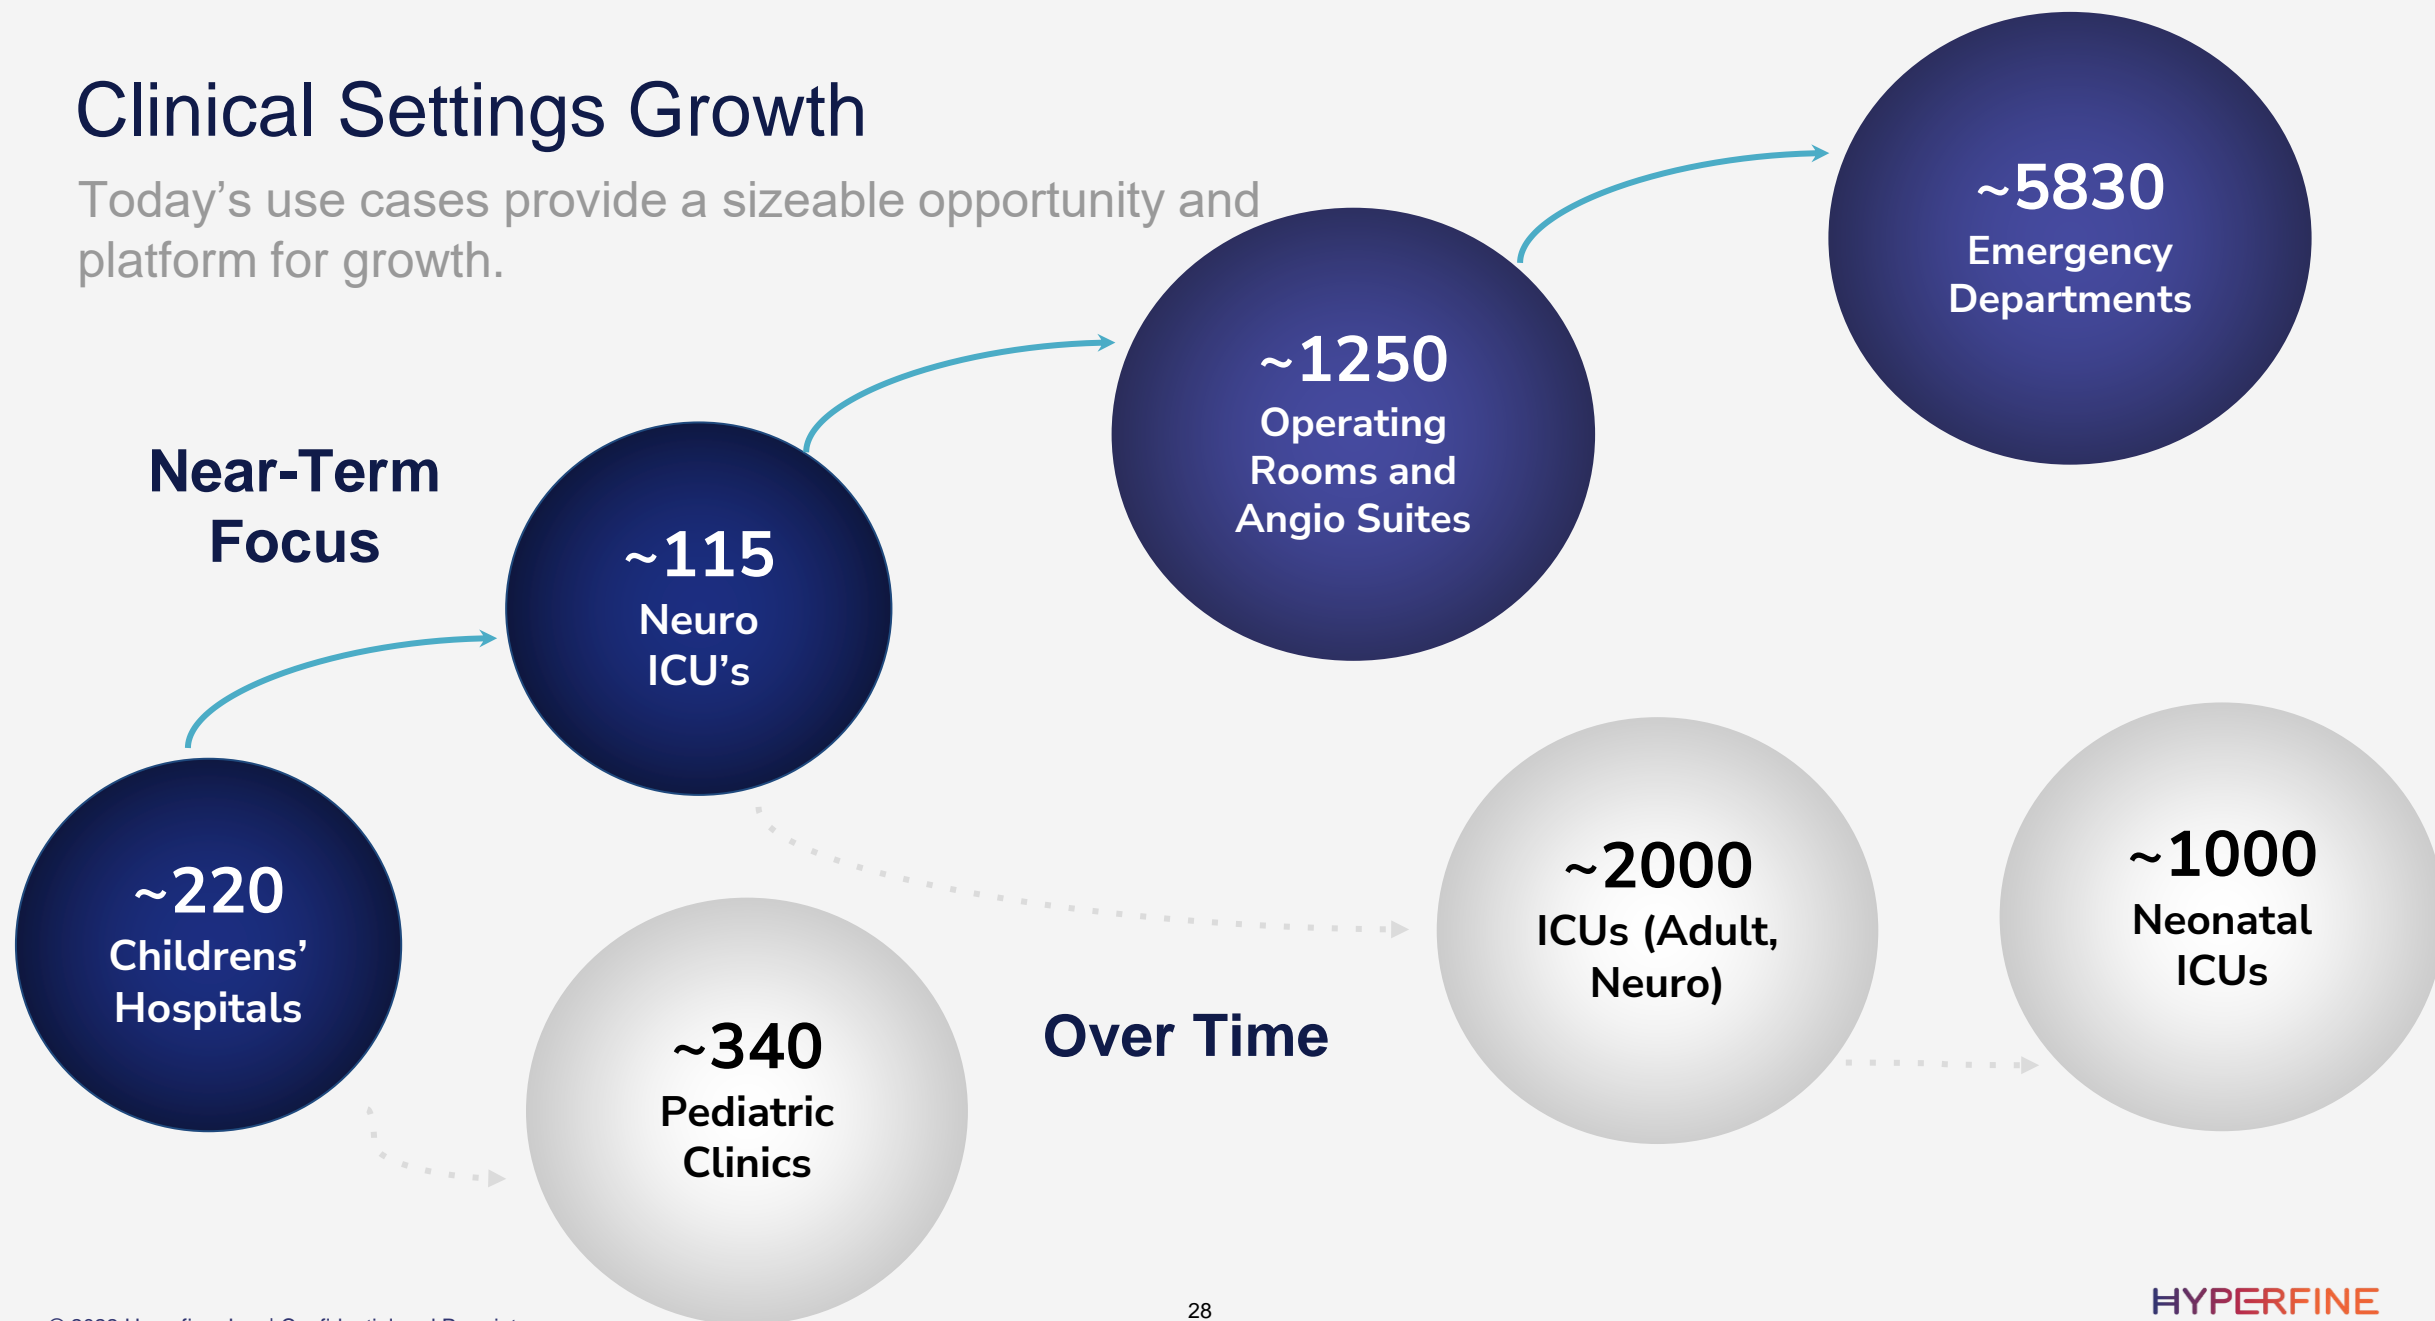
Clinical Settings Growth

Today's use cases provide a sizeable opportunity and platform for growth.

Near-Term Focus

~220 Childrens' Hospitals

~115 Neuro ICU's

~1250 Operating Rooms and Angio Suites

~5830 Emergency Departments

~340 Pediatric Clinics

Over Time

~2000 ICUs (Adult, Neuro)

~1000 Neonatal ICUs

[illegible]

28

HYPERFINE